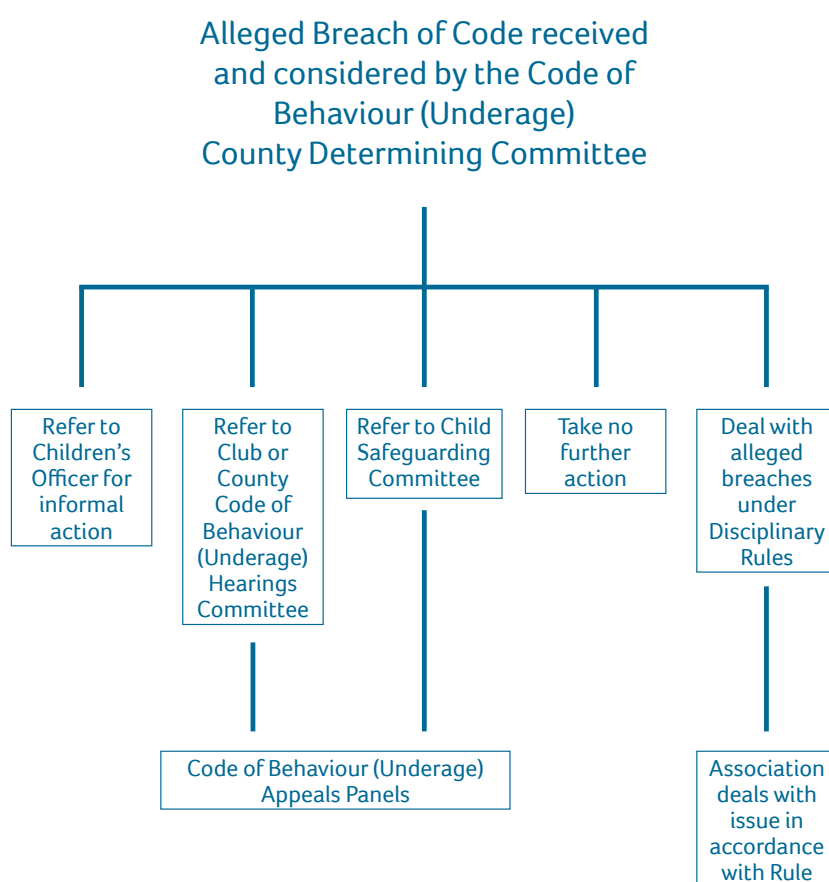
Alleged Breach of Code received and considered by the Code of Behaviour (Underage) County Determining Committee

Refer to Children's Officer for informal action

Refer to Club or County Code of Behaviour (Underage) Hearings Committee

Refer to Child Safeguarding Committee

Take no further action

Deal with alleged breaches under Disciplinary Rules

Code of Behaviour (Underage) Appeals Panels

Association deals with issue in accordance with Rule